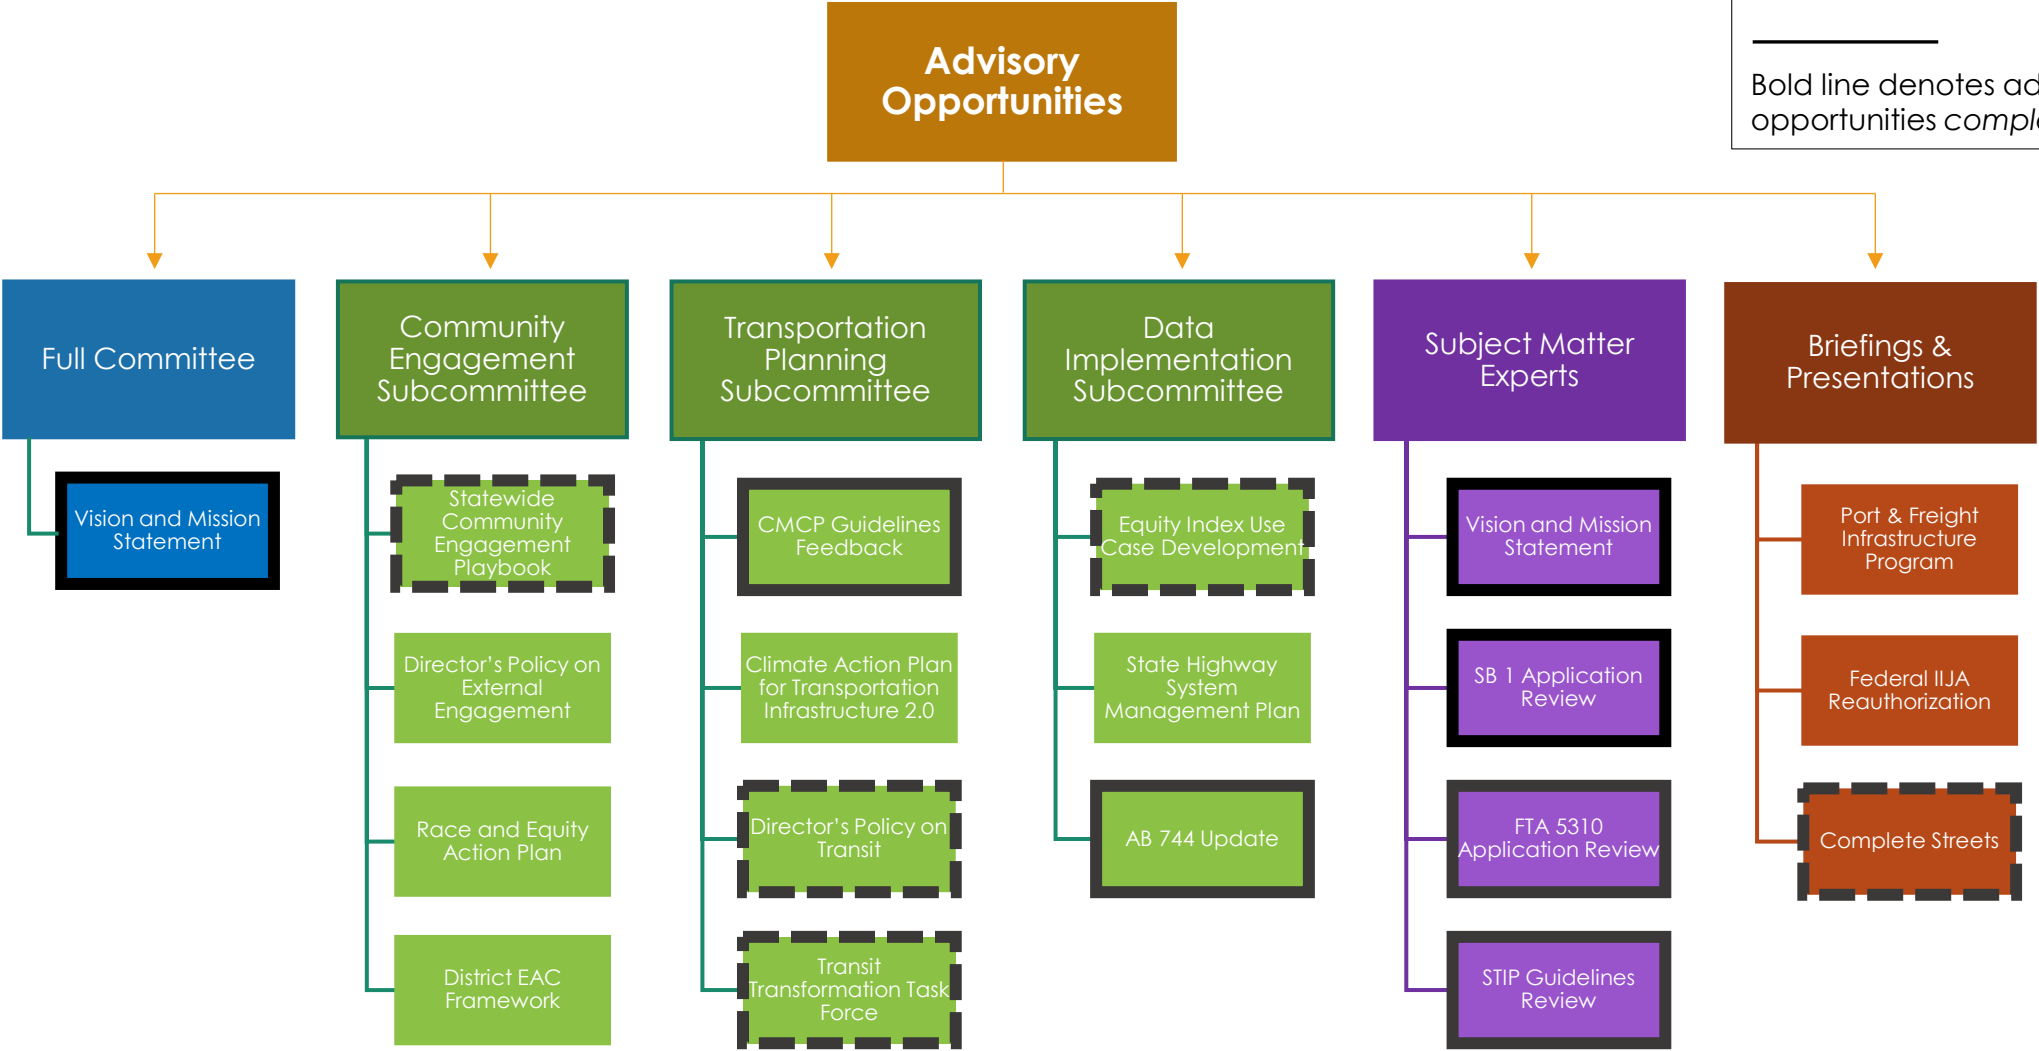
Advisory Opportunities

Bold line denotes ad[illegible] opportunities compl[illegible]

Full Committee

Vision and Mission Statement

Community Engagement Subcommittee

Statewide Community Engagement Playbook

Director's Policy on External Engagement

Race and Equity Action Plan

District EAC Framework

Transportation Planning Subcommittee

CMCP Guidelines Feedback

Climate Action Plan for Transportation Infrastructure 2.0

Director's Policy on Transit

Transit Transformation Task Force

Data Implementation Subcommittee

Equity Index Use Case Development

State Highway System Management Plan

AB 744 Update

Subject Matter Experts

Vision and Mission Statement

SB 1 Application Review

FTA 5310 Application Review

STIP Guidelines Review

Briefings & Presentations

Port & Freight Infrastructure Program

Federal IIJA Reauthorization

Complete Streets